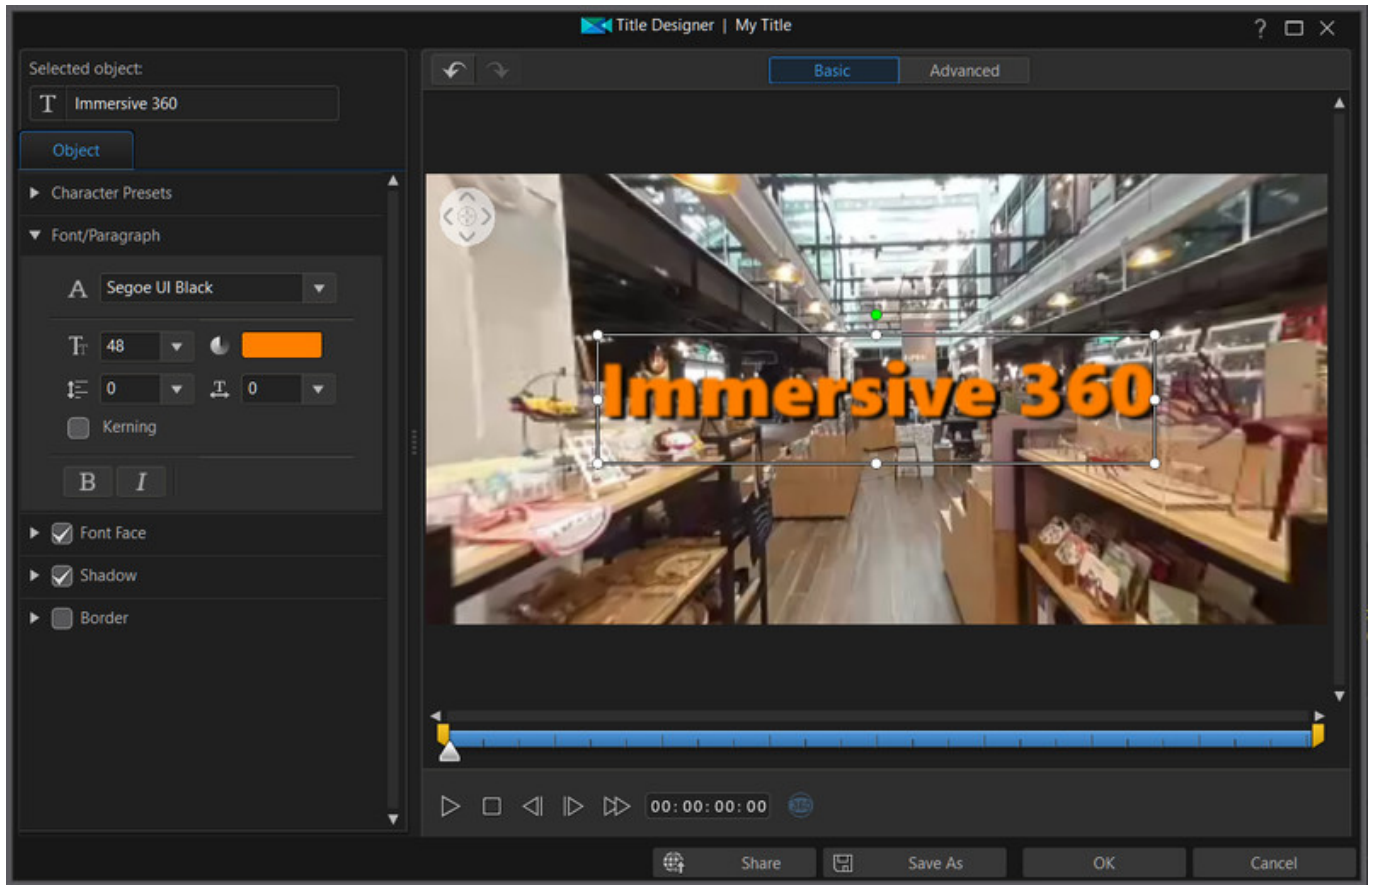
Title Designer | My Title

? □ ×

Selected object:

T Immersive 360

Object

Character Presets

Font/Paragraph

A Segoe UI Black

48

0

0

Kerning

B I

Font Face

Shadow

Border

Basic Advanced

Immersive 360

00:00:00:00

Share Save As OK Cancel